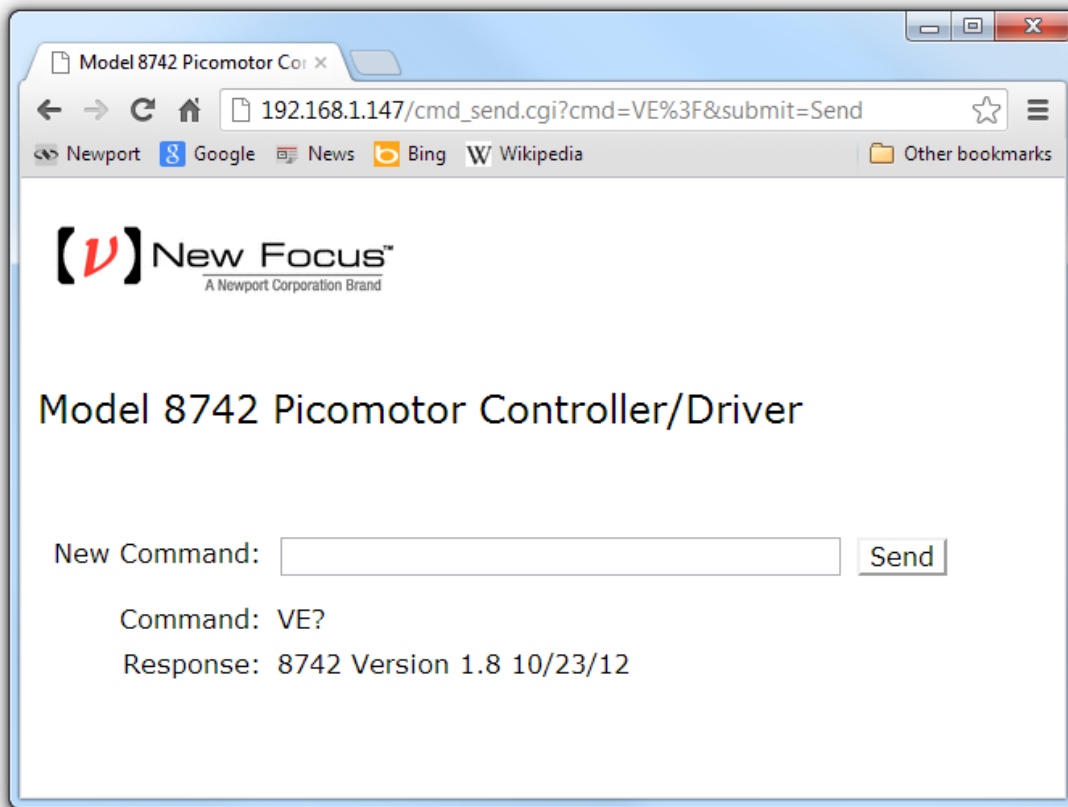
Model 8742 Picomotor Cor ×

192.168.1.147/cmd_send.cgi?cmd=VE%3F&submit=Send

Newport Google News Bing Wikipedia Other bookmarks

New Focus™
A Newport Corporation Brand

Model 8742 Picomotor Controller/Driver

New Command: Send

Command: VE?

Response: 8742 Version 1.8 10/23/12